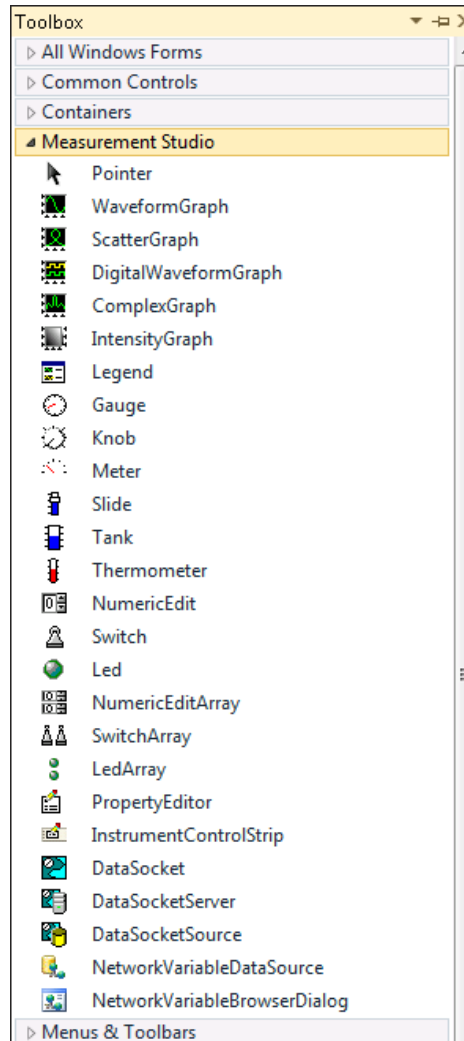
Toolbox

All Windows Forms

Common Controls

Containers

Measurement Studio

Pointer

WaveformGraph

ScatterGraph

DigitalWaveformGraph

ComplexGraph

IntensityGraph

Legend

Gauge

Knob

Meter

Slide

Tank

Thermometer

NumericEdit

Switch

Led

NumericEditArray

SwitchArray

LedArray

PropertyEditor

InstrumentControlStrip

DataSocket

DataSocketServer

DataSocketSource

NetworkVariableDataSource

NetworkVariableBrowserDialog

Menus & Toolbars